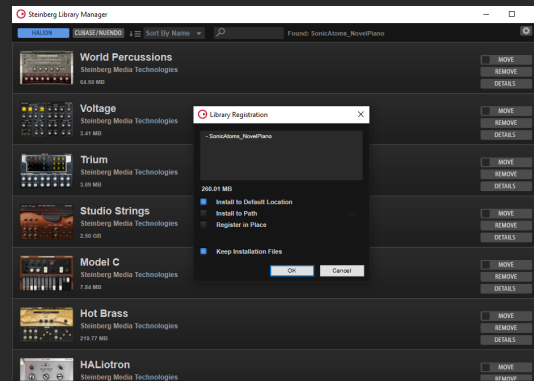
Steinberg Library Manager

HALION CUBASE/NUENDO Sort By Name Found: SonicAtoms_NovelPiano

World Percussions
Steinberg Media Technologies
64.50 MB
MOVE
REMOVE
DETAILS

Voltage
Steinberg Media Technologies
3.41 MB
MOVE
REMOVE
DETAILS

Trium
Steinberg Media Technologies
3.89 MB
MOVE
REMOVE
DETAILS

Studio Strings
Steinberg Media Technologies
2.90 GB
MOVE
REMOVE
DETAILS

Model C
Steinberg Media Technologies
7.84 MB
MOVE
REMOVE
DETAILS

Hot Brass
Steinberg Media Technologies
219.77 MB
MOVE
REMOVE
DETAILS

HALiotron
Steinberg Media Technologies
MOVE
REMOVE

Library Registration

- SonicAtoms_NovelPiano

260.01 MB

Install to Default Location
Install to Path
Register in Place

Keep Installation Files

OK
Cancel